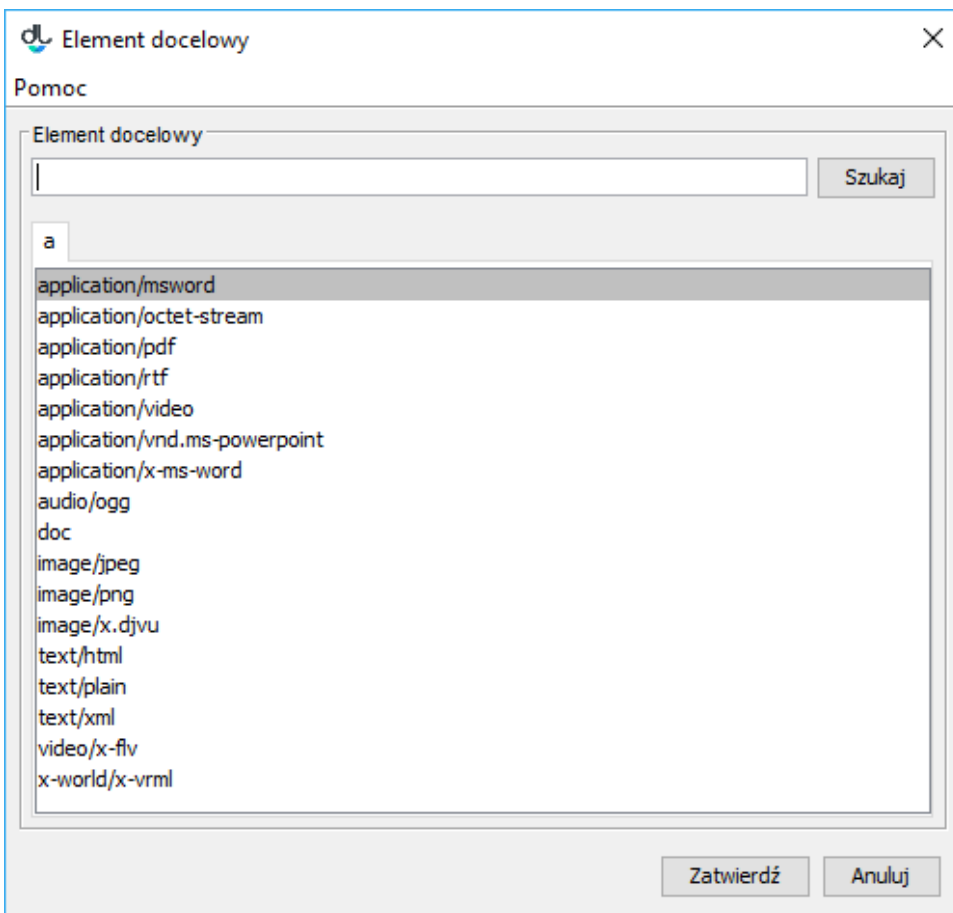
Element docelowy

Pomoc

Element docelowy

Szukaj

a

application/msword
application/octet-stream
application/pdf
application/rtf
application/video
application/vnd.ms-powerpoint
application/x-ms-word
audio/ogg
doc
image/jpeg
image/png
image/x.djvu
text/html
text/plain
text/xml
video/x-flv
x-world/x-vrml

Zatwierdź
Anuluj